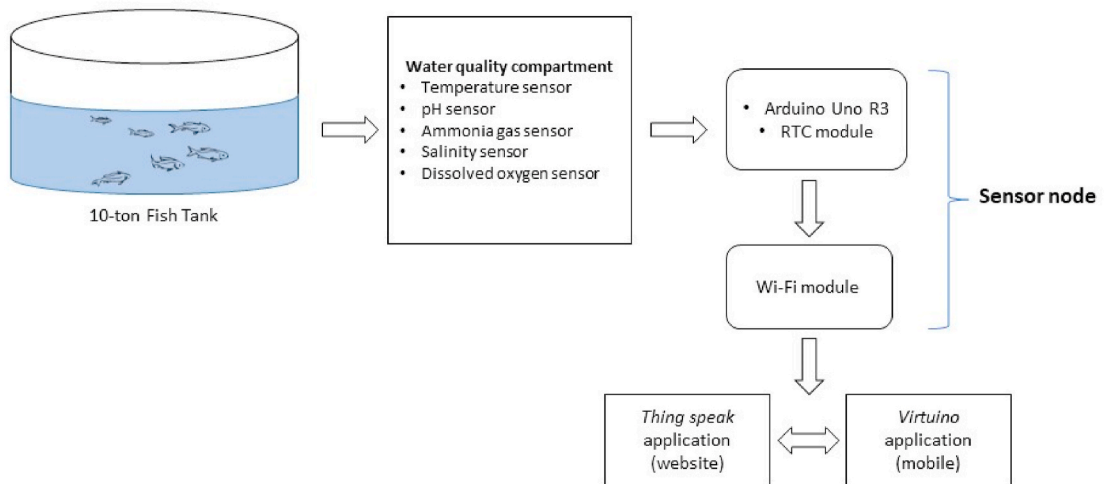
10-ton Fish Tank

Water quality compartment
• Temperature sensor
• pH sensor
• Ammonia gas sensor
• Salinity sensor
• Dissolved oxygen sensor

• Arduino Uno R3
• RTC module

Wi-Fi module

Sensor node

Thing speak application (website)

Virtuino application (mobile)